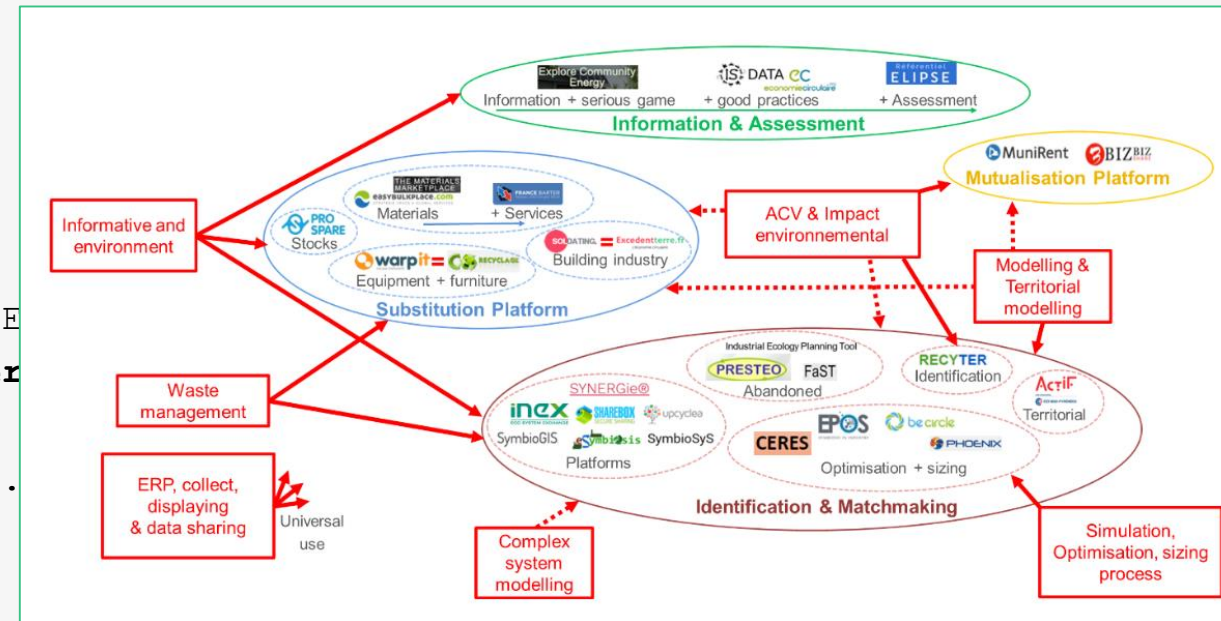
Explore Community Energy
Information + serious game

DATA ec economiecirculaire
+ good practices

Référentiel ELIPSE
+ Assessment

Information & Assessment

MuniRent BIZ BIZ
Mutualisation Platform

Informative and environment

THE MATERIALS MARKETPLACE
easybulkplace.com
Materials

FRANCE BARTER
+ Services

PRO SPARE
Stocks

SOLGATING = Excedenterre.fr
Building industry

warp it = RECYCLAGE
Equipment + furniture

Substitution Platform

ACV & Impact environnemental

Modelling & Territorial modelling

Industrial Ecology Planning Tool
PRESTEO FaST
Abandoned

RECYTER
Identification

ACTIF
Territorial

Waste management

SYNERGie®
inex SHAREBOX upcyclea
SymbioGIS Symbiosis SymbioSyS
Platforms

CERES EPOS be circle PHOENIX
Optimisation + sizing

Identification & Matchmaking

ERP, collect, displaying & data sharing

Universal use

Complex system modelling

Simulation, Optimisation, sizing process